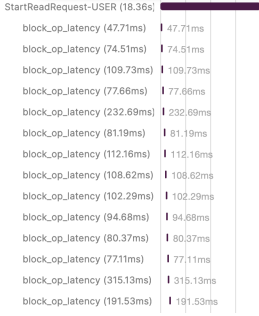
StartReadRequest-USER (18.36s)
block_op_latency (47.71ms) 47.71ms
block_op_latency (74.51ms) 74.51ms
block_op_latency (109.73ms) 109.73ms
block_op_latency (77.66ms) 77.66ms
block_op_latency (232.69ms) 232.69ms
block_op_latency (81.19ms) 81.19ms
block_op_latency (112.16ms) 112.16ms
block_op_latency (108.62ms) 108.62ms
block_op_latency (102.29ms) 102.29ms
block_op_latency (94.68ms) 94.68ms
block_op_latency (80.37ms) 80.37ms
block_op_latency (77.11ms) 77.11ms
block_op_latency (315.13ms) 315.13ms
block_op_latency (191.53ms) 191.53ms